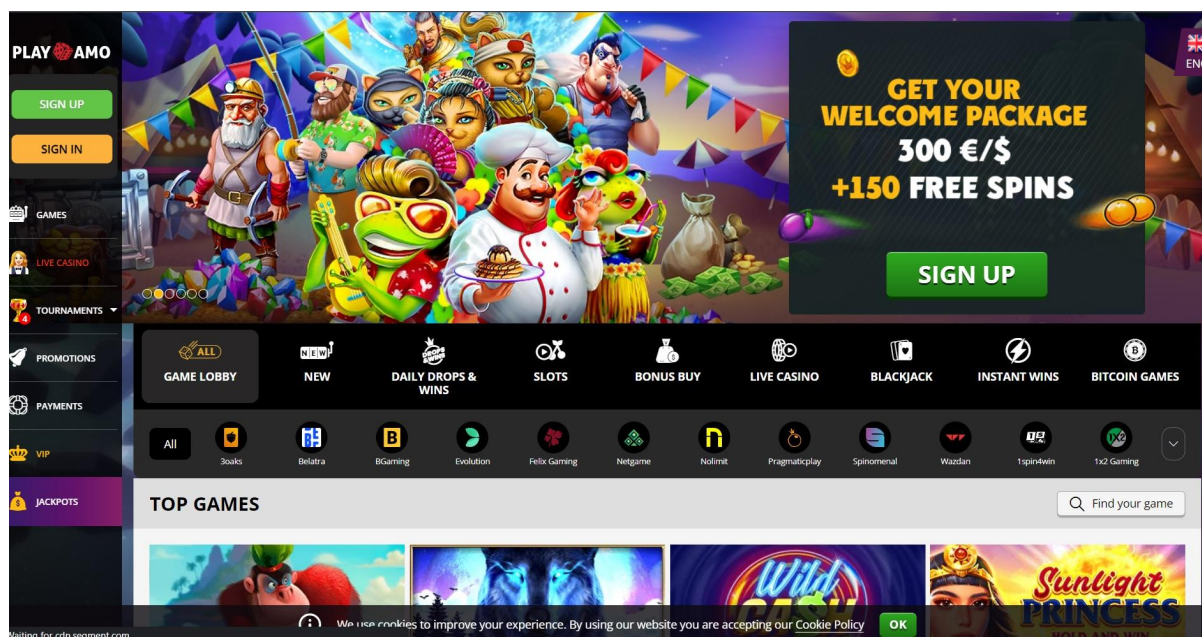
PLAY AMO

SIGN UP

SIGN IN

GAMES

LIVE CASINO

TOURNAMENTS

4

PROMOTIONS

PAYMENTS

VIP

JACKPOTS

GET YOUR WELCOME PACKAGE 300 €/$ +150 FREE SPINS

SIGN UP

ENG

ALL GAME LOBBY

NEW

DAILY DROPS & WINS

SLOTS

BONUS BUY

LIVE CASINO

BLACKJACK

INSTANT WINS

BITCOIN GAMES

All

3oaks

Belatra

BGaming

Evolution

Felix Gaming

Netgame

Nolimit

Pragmaticplay

Spinomenal

Wazdan

1spin4win

1x2 Gaming

TOP GAMES

Find your game

Wild Cash

Sunlight PRINCESS HOLD AND WIN

We use cookies to improve your experience. By using our website you are accepting our Cookie Policy

OK

Waiting for cdn.segment.com